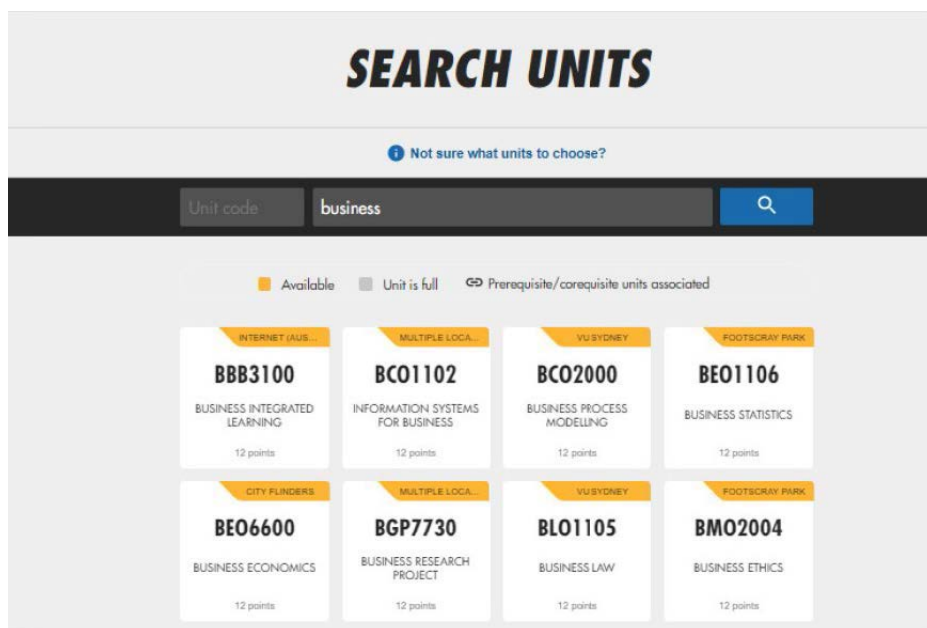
SEARCH UNITS

Not sure what units to choose?

Unit code business

Available Unit is full Prerequisite/corequisite units associated

INTERNET (AUS...
BBB3100
BUSINESS INTEGRATED LEARNING
12 points

MULTIPLE LOCA...
BCO1102
INFORMATION SYSTEMS FOR BUSINESS
12 points

VU SYDNEY
BCO2000
BUSINESS PROCESS MODELLING
12 points

FOOTSCRAY PARK
BEO1106
BUSINESS STATISTICS
12 points

CITY FLINDERS
BEO6600
BUSINESS ECONOMICS
12 points

MULTIPLE LOCA...
BGP7730
BUSINESS RESEARCH PROJECT
12 points

VU SYDNEY
BLO1105
BUSINESS LAW
12 points

FOOTSCRAY PARK
BMO2004
BUSINESS ETHICS
12 points